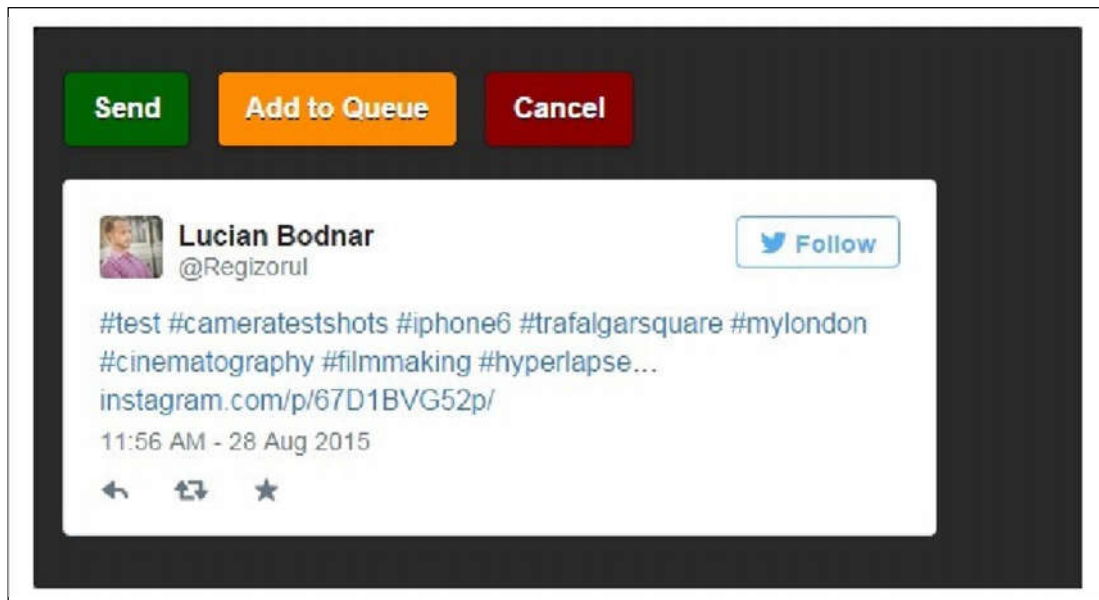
Send

Add to Queue

Cancel

Lucian Bodnar
@Regizorul

Follow

#test #cameratestshots #iphone6 #trafalgarsquare #mylondon #cinematography #filmmaking #hyperlapse... instagram.com/p/67D1BVG52p/

11:56 AM - 28 Aug 2015